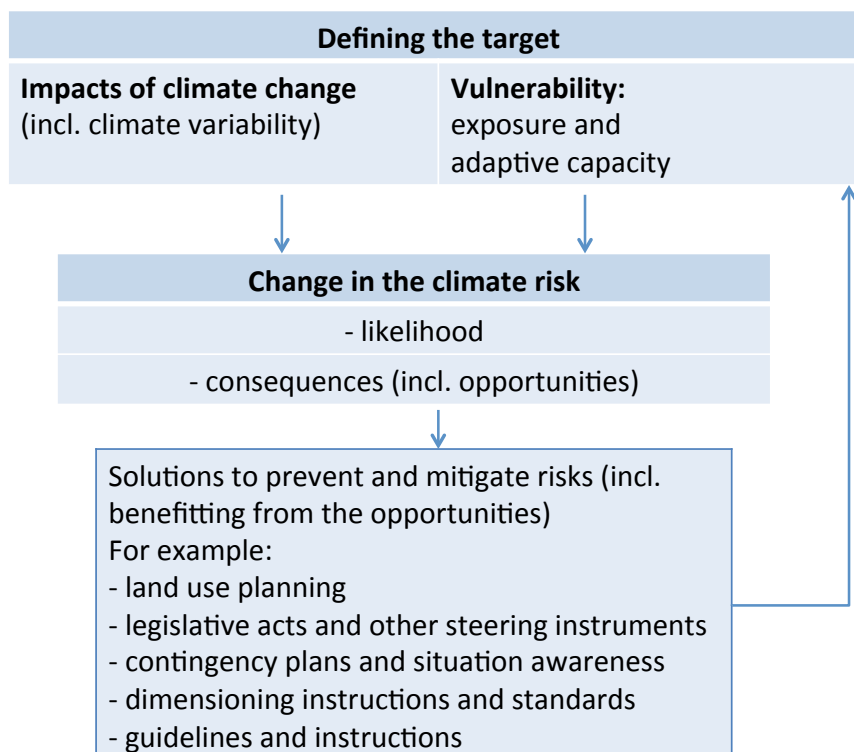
Defining the target

Impacts of climate change (incl. climate variability)

Vulnerability: exposure and adaptive capacity

Change in the climate risk

- likelihood

- consequences (incl. opportunities)

Solutions to prevent and mitigate risks (incl. benefitting from the opportunities)
For example:
- land use planning
- legislative acts and other steering instruments
- contingency plans and situation awareness
- dimensioning instructions and standards
- guidelines and instructions